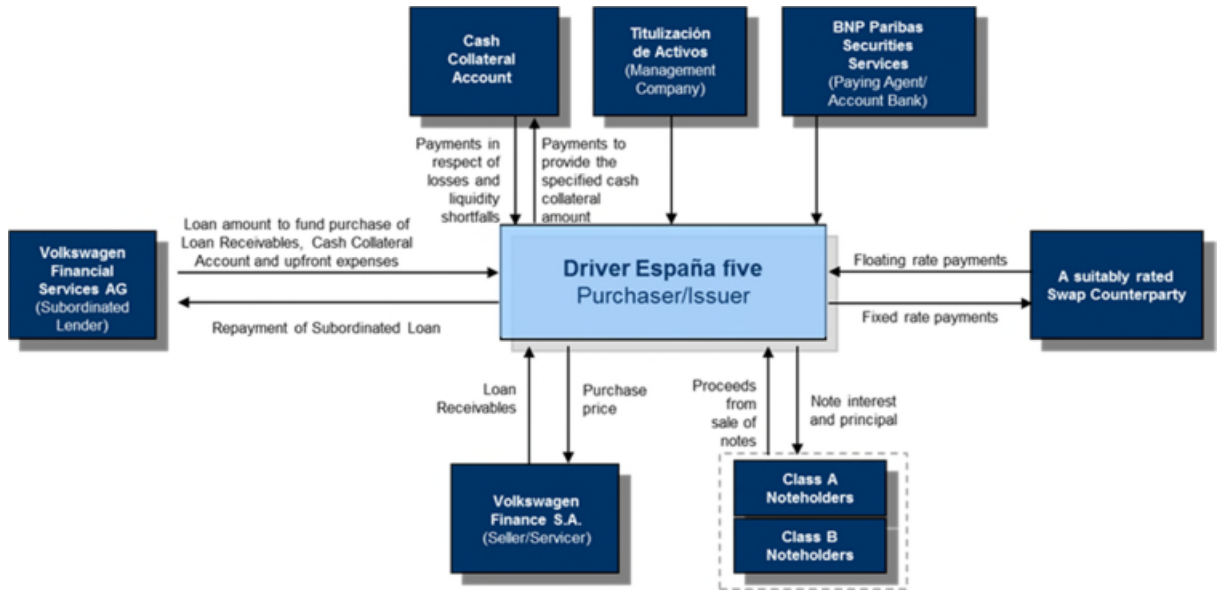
Cash Collateral Account

Titulización de Activos (Management Company)

BNP Paribas Securities Services (Paying Agent/ Account Bank)

Payments in respect of losses and liquidity shortfalls

Payments to provide the specified cash collateral amount

Volkswagen Financial Services AG (Subordinated Lender)

Loan amount to fund purchase of Loan Receivables, Cash Collateral Account and upfront expenses

Repayment of Subordinated Loan

Driver España five
Purchaser/Issuer

Floating rate payments

Fixed rate payments

A suitably rated Swap Counterparty

Loan Receivables

Purchase price

Proceeds from sale of notes

Note interest and principal

Volkswagen Finance S.A. (Seller/Servicer)

Class A Noteholders

Class B Noteholders